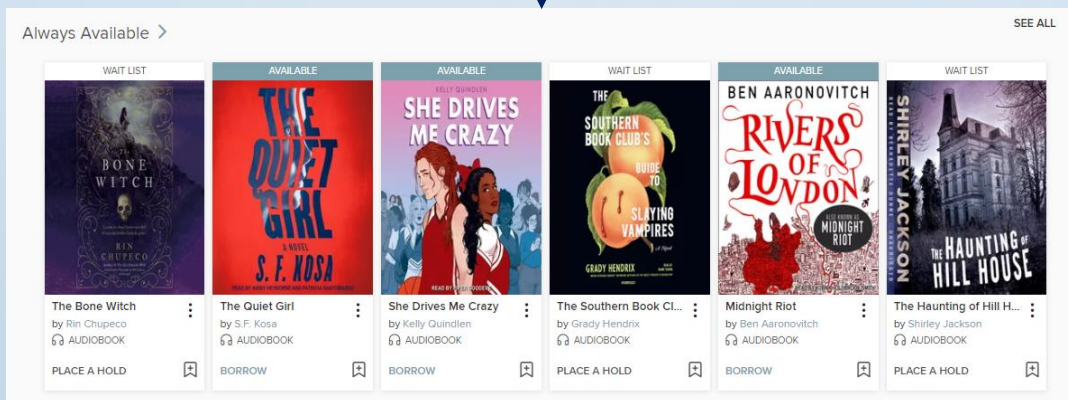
Always Available >

SEE ALL

WAIT LIST

THE BONE WITCH

RIN CHUPECO

The Bone Witch

by Rin Chupeco

AUDIOBOOK

PLACE A HOLD

AVAILABLE

THE QUIET GIRL

A NOVEL

S. F. KOSA

The Quiet Girl

by S.F. Kosa

AUDIOBOOK

BORROW

AVAILABLE

KELLY QUINDLEN

SHE DRIVES ME CRAZY

She Drives Me Crazy

by Kelly Quindlen

AUDIOBOOK

BORROW

WAIT LIST

THE SOUTHERN BOOK CLUB'S GUIDE TO SLAYING VAMPIRES

A Novel

GRADY HENDRIX

The Southern Book Cl...

by Grady Hendrix

AUDIOBOOK

PLACE A HOLD

AVAILABLE

BEN AARONOVITCH

RIVERS OF LONDON

ALSO KNOWN AS MIDNIGHT RIOT

Midnight Riot

by Ben Aaronovitch

AUDIOBOOK

BORROW

WAIT LIST

SHIRLEY JACKSON

THE HAUNTING OF HILL HOUSE

The Haunting of Hill H...

by Shirley Jackson

AUDIOBOOK

PLACE A HOLD